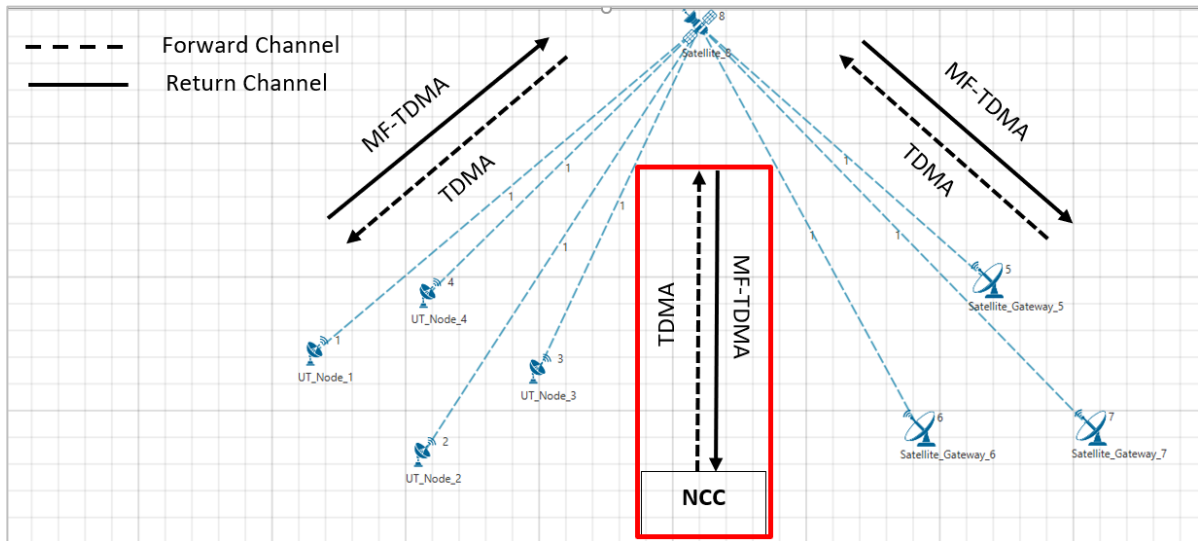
Forward Channel
Return Channel

8
Satellite_8

MF-TDMA
TDMA

MF-TDMA
TDMA

1
1
1
1
1
1
1

TDMA
MF-TDMA

4
UT_Node_4
1
UT_Node_1
3
UT_Node_3
2
UT_Node_2

5
Satellite_Gateway_5
6
Satellite_Gateway_6
7
Satellite_Gateway_7

NCC